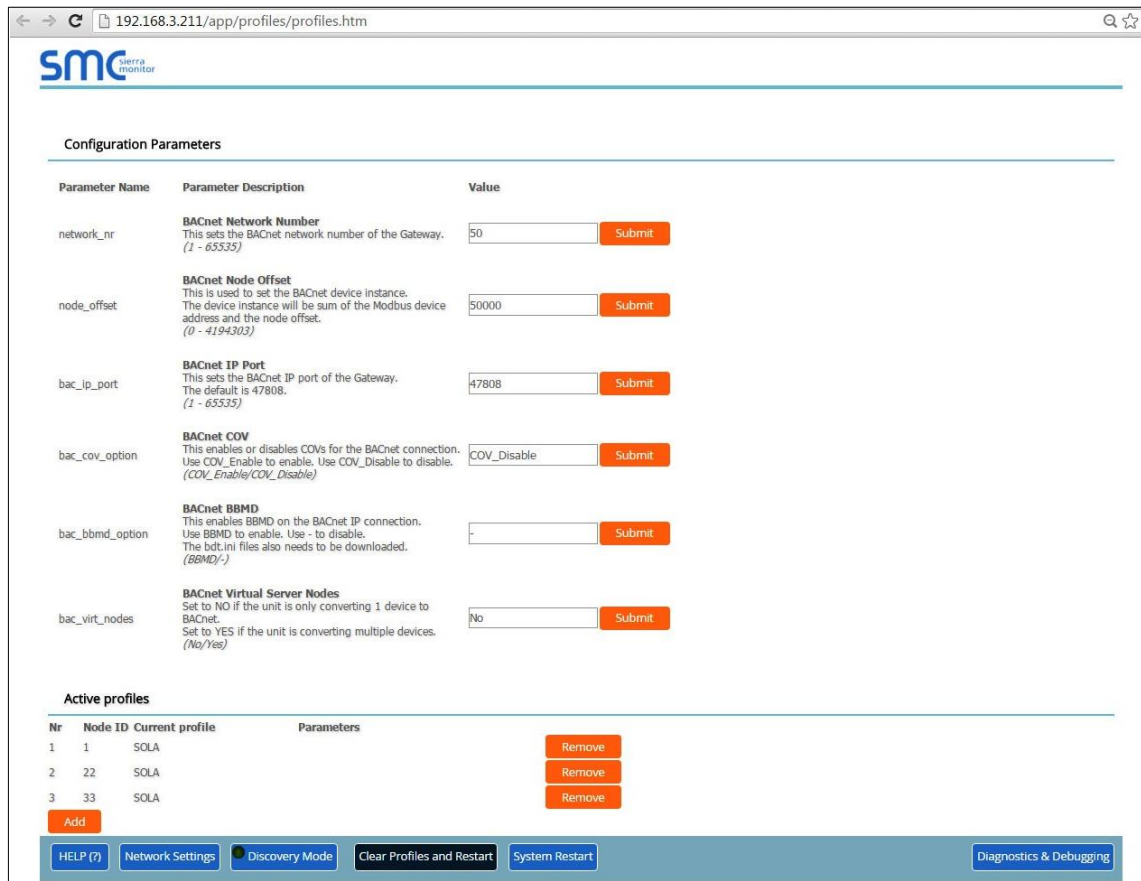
192.168.3.211/app/profiles/profiles.htm

smc sierra monitor

Configuration Parameters

| Parameter Name | Parameter Description | Value |
|---|---|---|
| network_nr | **BACnet Network Number** This sets the BACnet network number of the Gateway. *(1 - 65535)* | 50 Submit |
| node_offset | **BACnet Node Offset** This is used to set the BACnet device instance. The device instance will be sum of the Modbus device address and the node offset. *(0 - 4194303)* | 50000 Submit |
| bac_ip_port | **BACnet IP Port** This sets the BACnet IP port of the Gateway. The default is 47808. *(1 - 65535)* | 47808 Submit |
| bac_cov_option | **BACnet COV** This enables or disables COVs for the BACnet connection. Use COV_Enable to enable. Use COV_Disable to disable. *(COV_Enable/COV_Disable)* | COV_Disable Submit |
| bac_bbmd_option | **BACnet BBMD** This enables BBMD on the BACnet IP connection. Use BBMD to enable. Use - to disable. The bdt.ini files also needs to be downloaded. *(BBMD/-)* | - Submit |
| bac_virt_nodes | **BACnet Virtual Server Nodes** Set to NO if the unit is only converting 1 device to BACnet. Set to YES if the unit is converting multiple devices. *(No/Yes)* | No Submit |

Active profiles

| Nr | Node ID | Current profile | Parameters | |
|---|---|---|---|---|
| 1 | 1 | SOLA | | Remove |
| 2 | 22 | SOLA | | Remove |
| 3 | 33 | SOLA | | Remove |

Add

HELP (?) Network Settings Discovery Mode Clear Profiles and Restart System Restart Diagnostics & Debugging